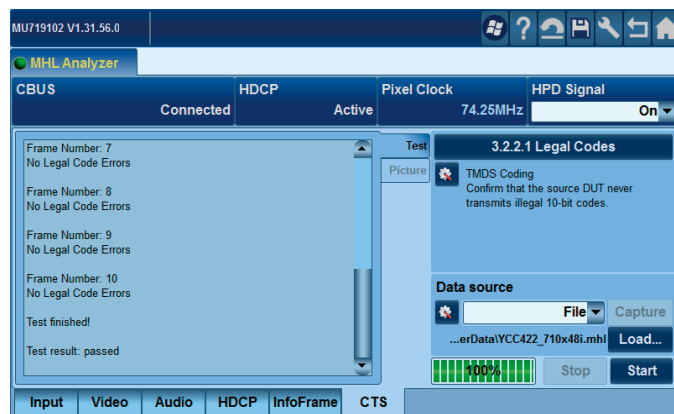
MU719102 V1.31.56.0

MHL Analyzer

CBUS
Connected

HDCP
Active

Pixel Clock
74.25MHz

HPD Signal
On

Frame Number: 7
No Legal Code Errors

Frame Number: 8
No Legal Code Errors

Frame Number: 9
No Legal Code Errors

Frame Number: 10
No Legal Code Errors

Test finished!

Test result: passed

Test

Picture

3.2.2.1 Legal Codes

TMDS Coding
Confirm that the source DUT never transmits illegal 10-bit codes.

Data source

File

Capture

...erData\YCC422_710x48i.mhl

Load...

100%

Stop

Start

Input | Video | Audio | HDCP | InfoFrame | CTS